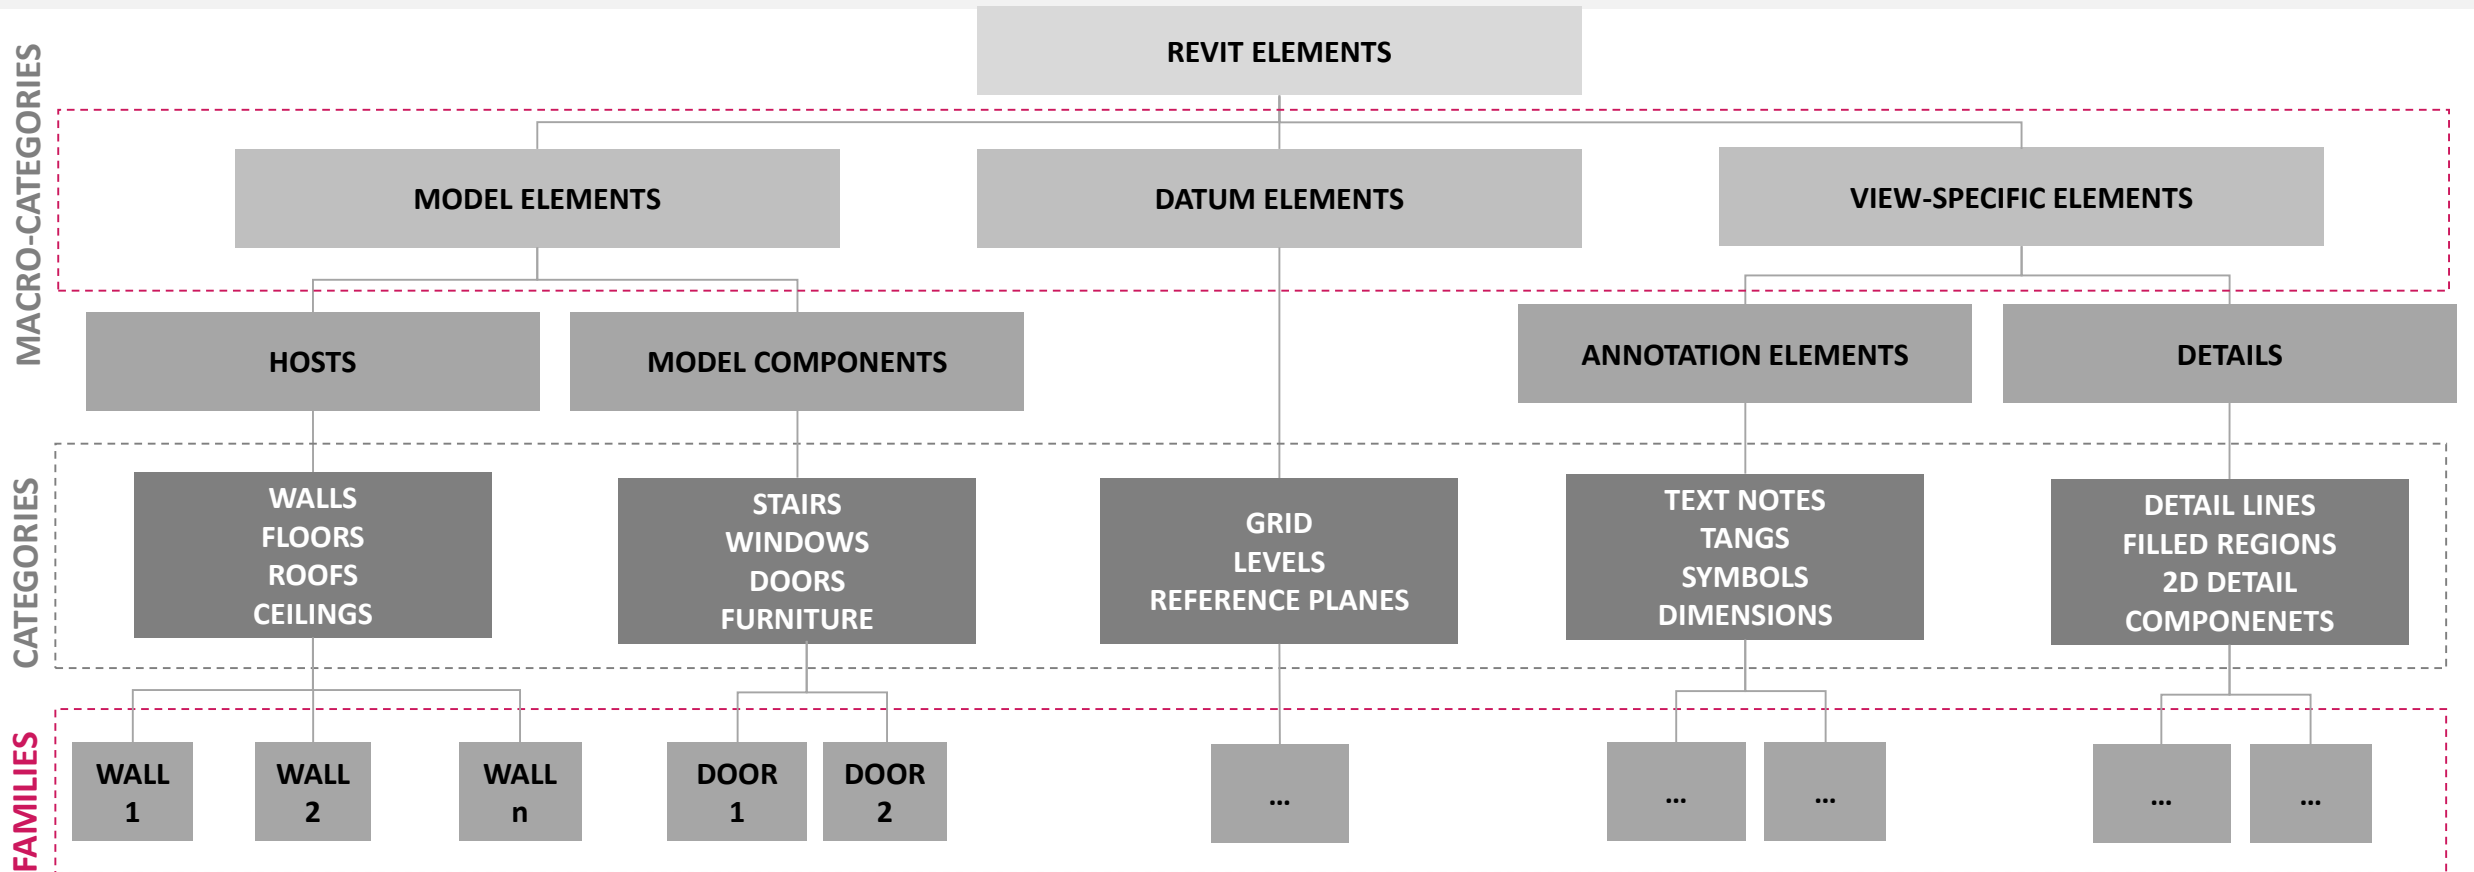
REVIT ELEMENTS

MACRO-CATEGORIES

MODEL ELEMENTS

DATUM ELEMENTS

VIEW-SPECIFIC ELEMENTS

HOSTS

MODEL COMPONENTS

ANNOTATION ELEMENTS

DETAILS

CATEGORIES

WALLS
FLOORS
ROOFS
CEILINGS

STAIRS
WINDOWS
DOORS
FURNITURE

GRID
LEVELS
REFERENCE PLANES

TEXT NOTES
TANGS
SYMBOLS
DIMENSIONS

DETAIL LINES
FILLED REGIONS
2D DETAIL
COMPONENETS

FAMILIES

WALL 1

WALL 2

WALL n

DOOR 1

DOOR 2

...

...

...

...

...